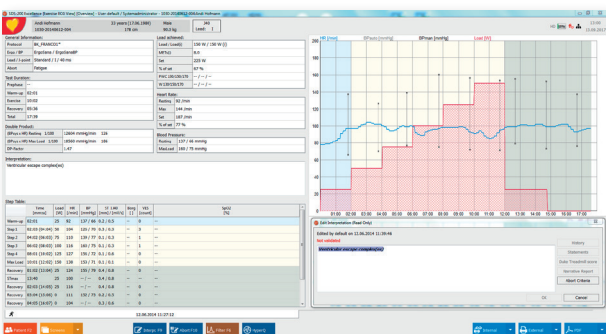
CUSTO-2010 Excellence [Exercise ECG View] [Overview] User: default / Systemadministrator 1030-20140612-094 Andi Hofmann

Andi Hofmann | 23 years (17.06.1988) | Male | 340
1030-20140612-094 | 178 cm | 90.0 kg | Load 1

General Information:
Protocol | BA_FRAKOSI*
Ergo / BP | Ergoline / ErgoSelectBP
Lead / J-point | Standard / 1 / 40 ms
Abort | Fatigue

Test Duration:
Prephase | --
Warm-up | 02:01
Exercise | 15:02
Recovery | 05:36
Total | 17:39

Double Product:
(BP)sys x HR) Resting | 11508 | 12604 mmHg/min | 126
(BP)sys x HR) Max Load | 11308 | 18300 mmHg/min | 186
DP-Factor | 1.47

Load achieved:
Load (Load)) | 150 W / 150 W [1]
MET(s) | 8.4
Set | 225 W
% of set | 67 %
PWC 150/150/159 | -- / -- / --
W 130/150/170 | -- / -- / --

Heart Rate:
Resting | 82 /min
Max | 144 /min
Set | 187 /min
% of set | 77 %

Blood Pressure:
Resting | 117 / 46 mmHg
Max.Load | 160 / 75 mmHg

Interpretation:
Ventricular escape complex(es)

Step Table:

| | Time [mm:ss] | Load [W] | HR [/min] | BP [mmHg] | ST: I,AVL [mm] / [mV/s] | Borg [-] | VES [/count] | SpO2 [%] |
|---|---|---|---|---|---|---|---|---|
| Warm-up | 02:01 | 25 | 82 | 117 / 46 | 0.2 / 0.5 | -- | 0 | -- |
| Step 1 | 02:00 (04:04) | 50 | 104 | 120 / 70 | 0.1 / 0.3 | -- | 0 | -- |
| Step 2 | 04:02 (06:02) | 75 | 113 | 128 / 73 | 0.1 / 0.5 | -- | 1 | -- |
| Step 3 | 06:02 (08:03) | 100 | 116 | 140 / 75 | 0.1 / 0.3 | -- | 0 | -- |
| Step 4 | 08:01 (10:02) | 125 | 127 | 156 / 72 | 0.1 / 0.6 | -- | 0 | -- |
| Max.Load | 10:01 (12:02) | 150 | 128 | 160 / 75 | 0.1 / 0.4 | -- | 0 | -- |
| Recovery | 01:02 (13:04) | 25 | 126 | 150 / 70 | 0.4 / 0.8 | -- | 0 | -- |
| Stress | 13:40 | 25 | 108 | -- / -- | 0.4 / 0.8 | -- | 0 | -- |
| Recovery | 02:03 (15:05) | 25 | 99 | -- / -- | 0.4 / 0.8 | -- | 0 | -- |
| Recovery | 03:04 (16:06) | 0 | 111 | 130 / 70 | 0.1 / 0.5 | -- | 0 | -- |
| Recovery | 04:03 (16:07) | 0 | 104 | -- / -- | 0.3 / 0.5 | -- | 0 | -- |

HR [/min] | BPsys [mmHg] | BPdia [mmHg] | Load [W]
200 180 160 140 120 100 80 60 40 20 0
01:00 02:00 03:00 04:00 05:00 06:00 07:00 08:00 09:00 10:00 11:00 12:00 13:00 14:00 15:00 16:00 17:00

Edit Interpretation (Read Only)
Edited by default on 12.06.2014 11:28:46
Not validated
Ventricular escape complex(es)
History
Statements
Data: Prephase/Exercise
Narrative Report
Abort Criteria
OK | Cancel

12.06.2014 11:27:12

Patient F2 | Summary | Interpr. F6 | Abort F10 | Filter F8 | Report | Internal | External | Print

12.06.2017